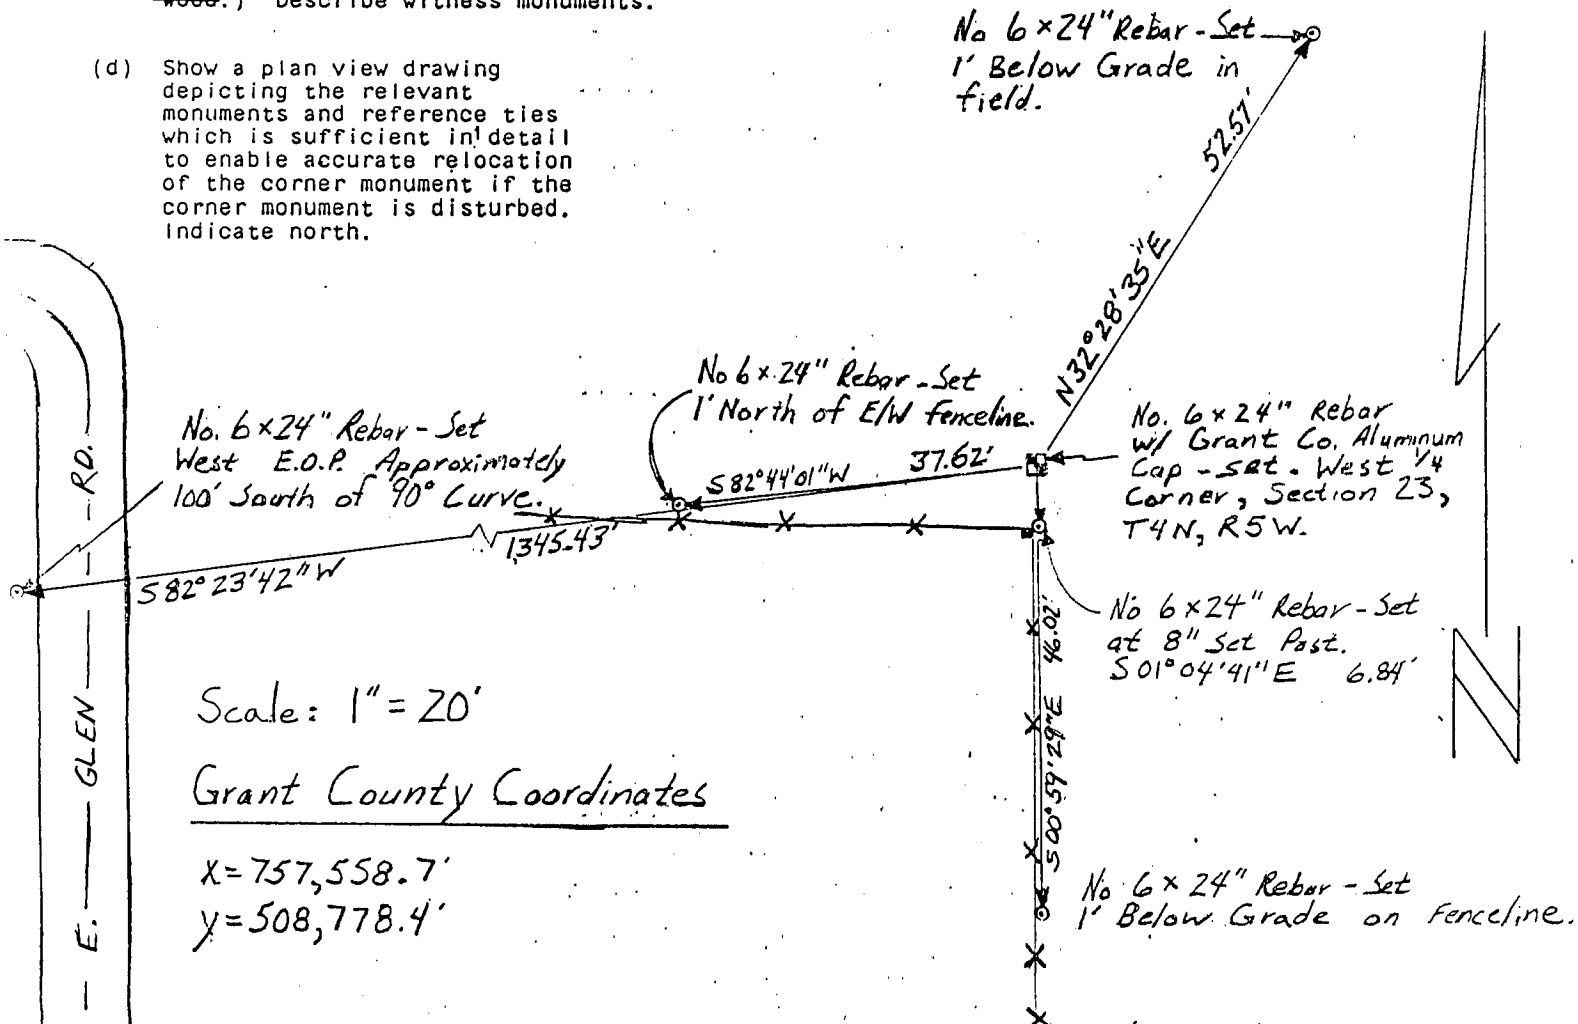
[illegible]) Describe witness monuments.

(d) Show a plan view drawing depicting the relevant monuments and reference ties which is sufficient in detail to enable accurate relocation of the corner monument if the corner monument is disturbed. Indicate north.

No 6×24" Rebar-Set 1' Below Grade in field.

52.57'

N32°28'35"E

No 6×24" Rebar-Set 1' North of E/W Fenceline.

No. 6×24" Rebar-Set West E.O.P. Approximately 100' South of 90° Curve.

RD.

S82°44'01"W

37.62'

No. 6×24" Rebar w/ Grant Co. Aluminum Cap-set. West 1/4 Corner, Section 23, T4N, R5W.

1345.43'

S82°23'42"W

No 6×24" Rebar-Set at 8" Set Post. S01°04'41"E 6.84'

46.02'

S00°59'29"E

Scale: 1" = 20'

GLEN

Grant County Coordinates

X=757,558.7'
y=508,778.4'

E.

No 6×24" Rebar-Set 1' Below Grade on Fenceline.